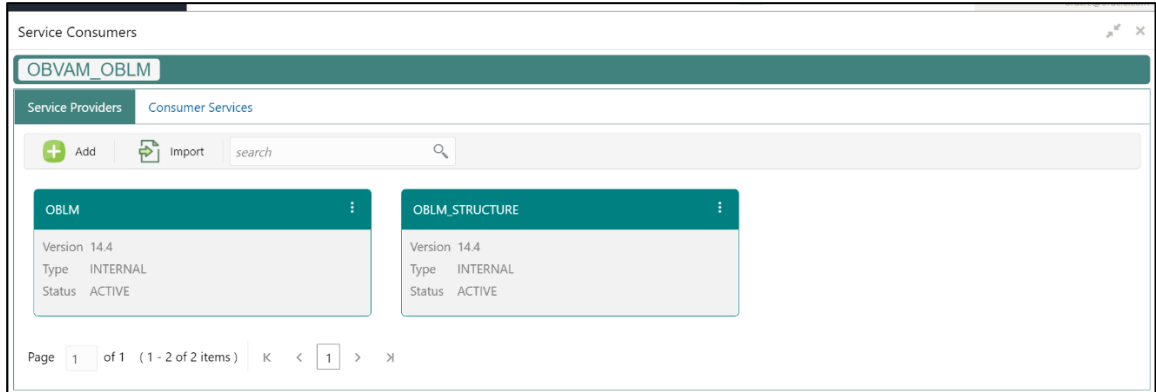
Service Consumers

OBVAM_OBLM

Service Providers
Consumer Services

Add
Import
search

OBLM
Version 14.4
Type INTERNAL
Status ACTIVE

OBLM_STRUCTURE
Version 14.4
Type INTERNAL
Status ACTIVE

Page 1 of 1 (1 - 2 of 2 items) K < 1 > >|